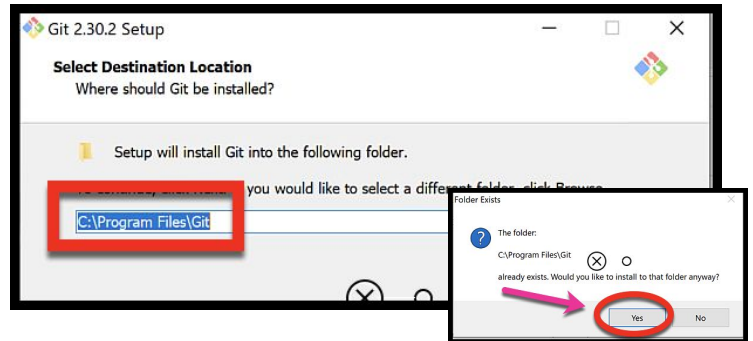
Git 2.30.2 Setup

Select Destination Location
Where should Git be installed?

Setup will install Git into the following folder.

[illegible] you would like to select a different folder, click Browse.

C:\Program Files\Git

Folder Exists

The folder:
C:\Program Files\Git
already exists. Would you like to install to that folder anyway?

Yes
No